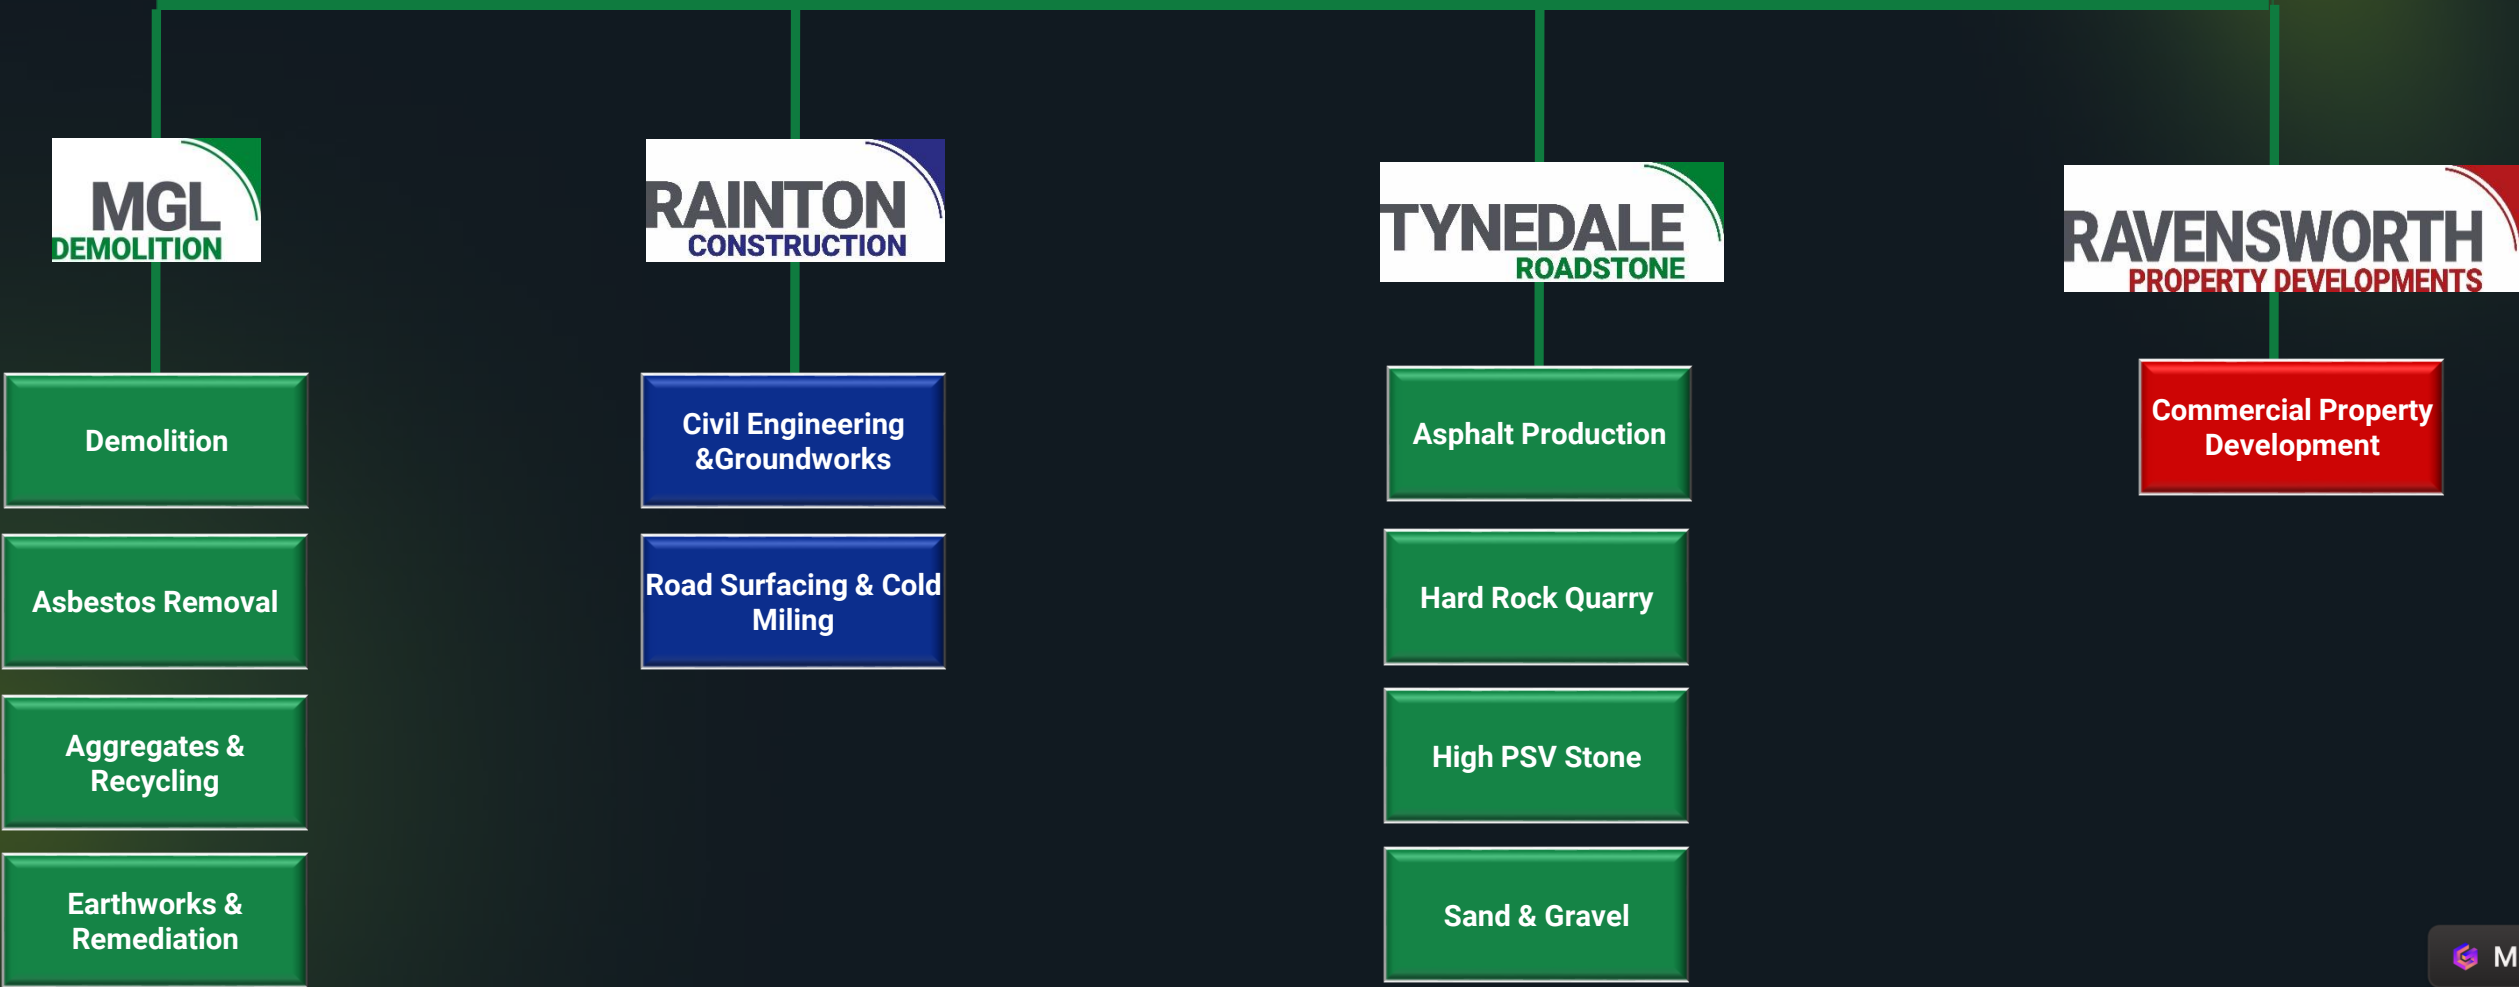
MGL
DEMOLITION

Demolition

Asbestos Removal

Aggregates & Recycling

Earthworks & Remediation

RAINTON
CONSTRUCTION

Civil Engineering &Groundworks

Road Surfacing & Cold Miling

TYNEDALE
ROADSTONE

Asphalt Production

Hard Rock Quarry

High PSV Stone

Sand & Gravel

RAVENSWORTH
PROPERTY DEVELOPMENTS

Commercial Property Development

M